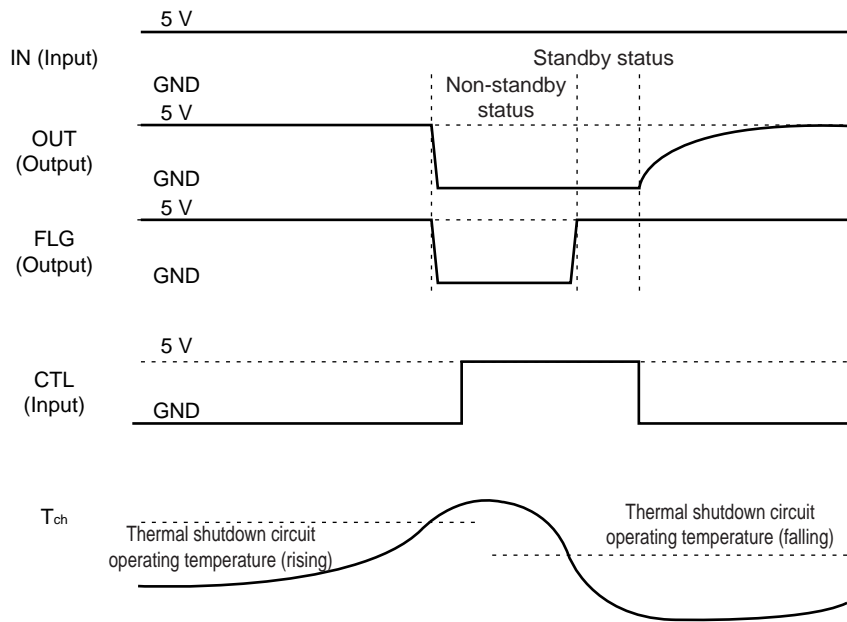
5 V
IN (Input)
GND
Standby status
Non-standby status
5 V
OUT (Output)
GND
5 V
FLG (Output)
GND
5 V
CTL (Input)
GND
$T_{ch}$
Thermal shutdown circuit operating temperature (rising)
Thermal shutdown circuit operating temperature (falling)